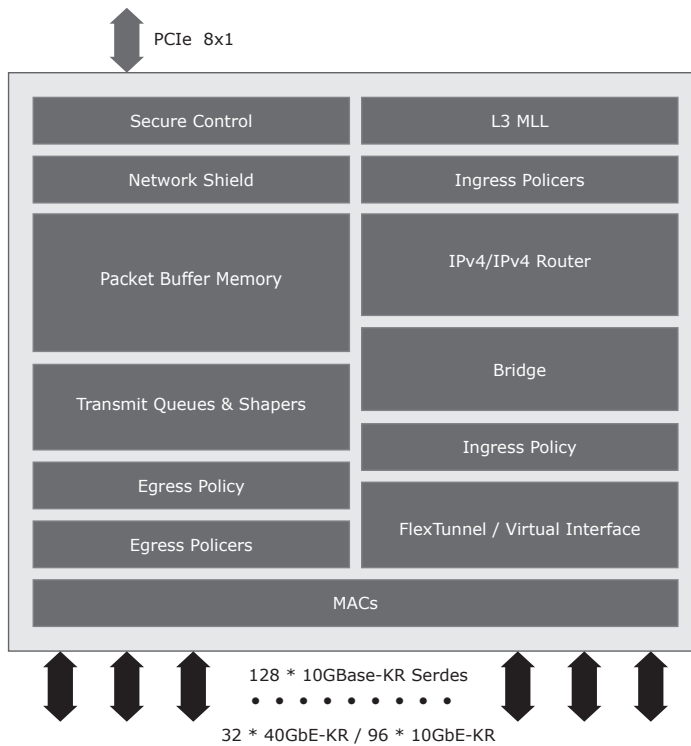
PCIe 8x1

Secure Control

L3 MLL

Network Shield

Ingress Policers

Packet Buffer Memory

IPv4/IPv4 Router

Bridge

Transmit Queues & Shapers

Ingress Policy

Egress Policy

FlexTunnel / Virtual Interface

Egress Policers

MACs

128 * 10GBase-KR Serdes

• • • • • • • • • •

32 * 40GbE-KR / 96 * 10GbE-KR